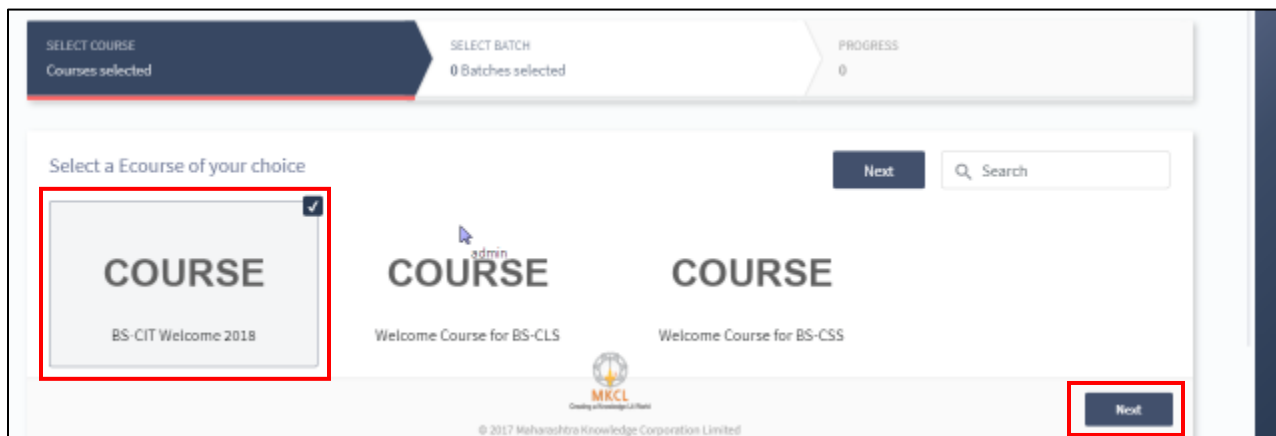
SELECT COURSE
Courses selected

SELECT BATCH
0 Batches selected

PROGRESS
0

Select a Ecourse of your choice

Next

Search

COURSE
BS-CIT Welcome 2018

admin
COURSE
Welcome Course for BS-CLS

COURSE
Welcome Course for BS-CSS

MKCL
Creating a Knowledge Lit World

© 2017 Maharashtra Knowledge Corporation Limited

Next